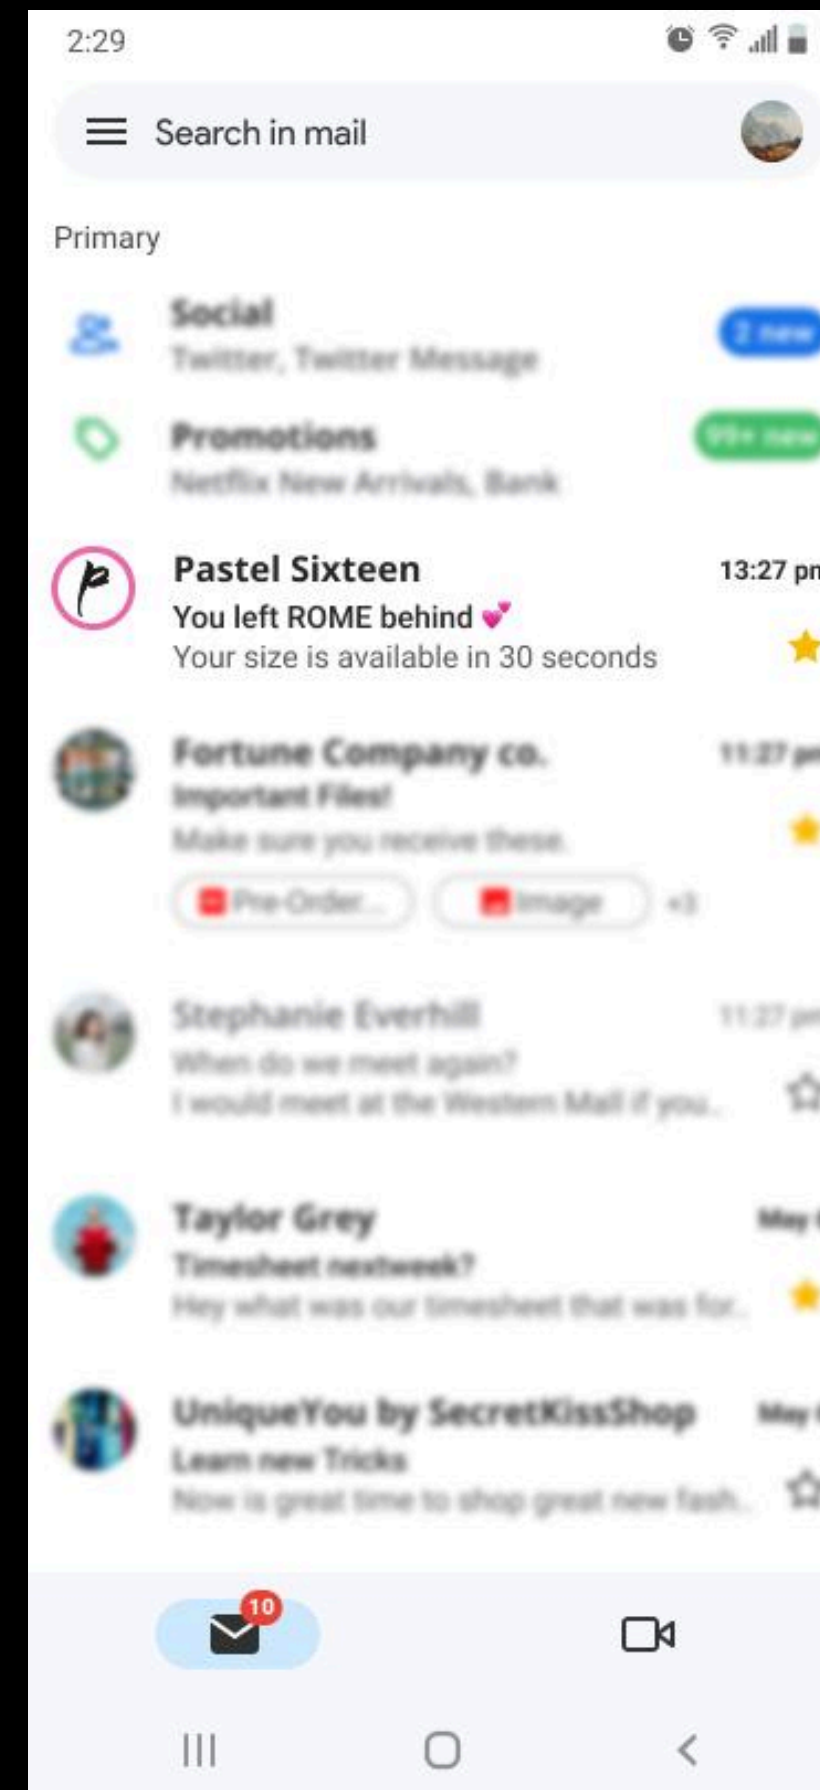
2:29

Search in mail

Primary

Social
Twitter, Twitter Message
2 new

Promotions
Netflix New Arrivals, Bank
99+ new

P
Pastel Sixteen
13:27 pm
You left ROME behind 💕
Your size is available in 30 seconds

Fortune Company co.
11:27 pm
Important Files!
Make sure you receive these.
Pre-Order...
Image
+3

Stephanie Everhill
11:27 pm
When do we meet again?
I would meet at the Western Mall if you...

Taylor Grey
May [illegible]
Timesheet nextweek?
Hey what was our timesheet that was for...

UniqueYou by SecretKissShop
May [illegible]
Learn new Tricks
Now is great time to shop great new fash...

10